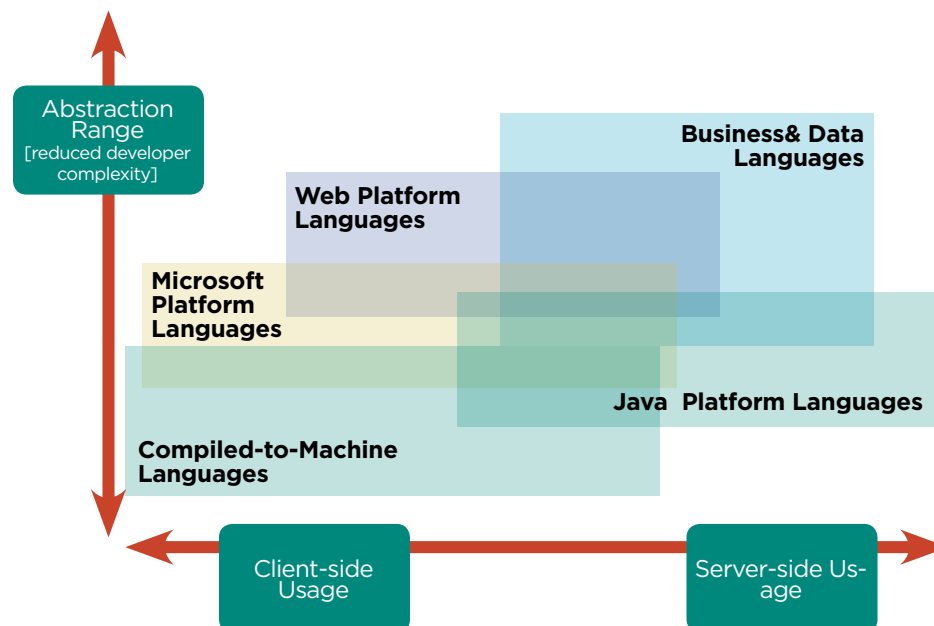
Abstraction Range [reduced developer complexity]

Business& Data Languages

Web Platform Languages

Microsoft Platform Languages

Java Platform Languages

Compiled-to-Machine Languages

Client-side Usage

Server-side Usage